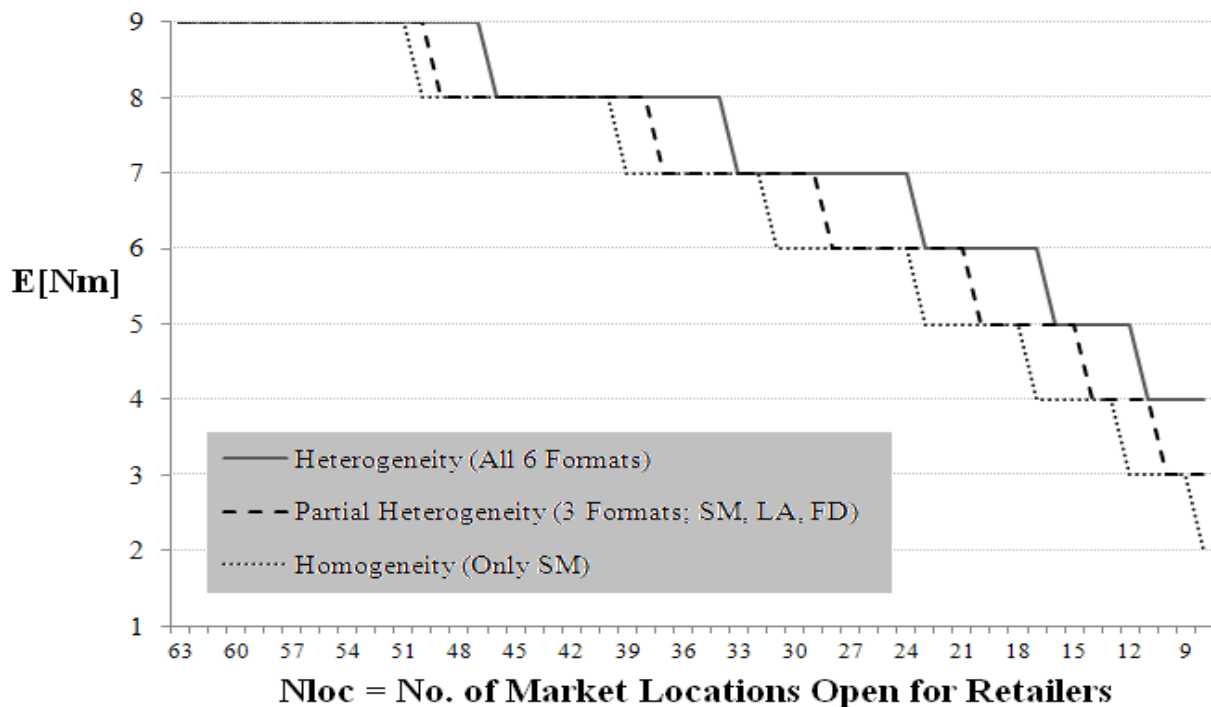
9
8
7
6
5
4
3
2
1

E[Nm]

Heterogeneity (All 6 Formats)
Partial Heterogeneity (3 Formats; SM, LA, FD)
Homogeneity (Only SM)

63 60 57 54 51 48 45 42 39 36 33 30 27 24 21 18 15 12 9

Nloc = No. of Market Locations Open for Retailers